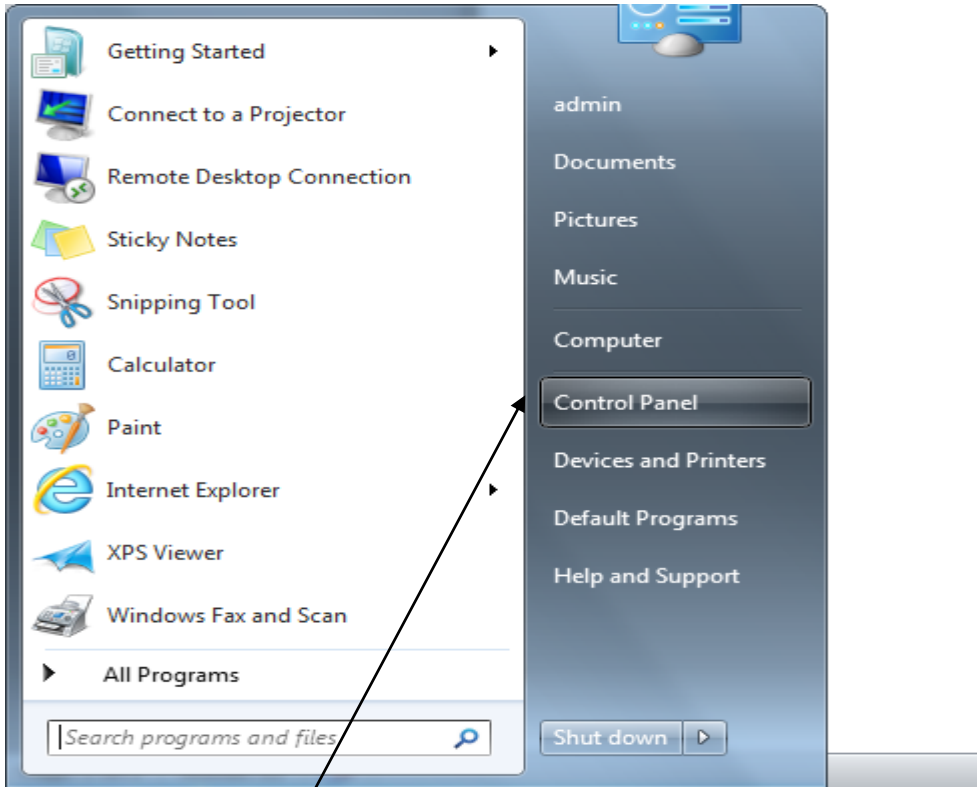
Getting Started
Connect to a Projector
Remote Desktop Connection
Sticky Notes
Snipping Tool
Calculator
Paint
Internet Explorer
XPS Viewer
Windows Fax and Scan
All Programs
Search programs and files

admin
Documents
Pictures
Music
Computer
Control Panel
Devices and Printers
Default Programs
Help and Support
Shut down